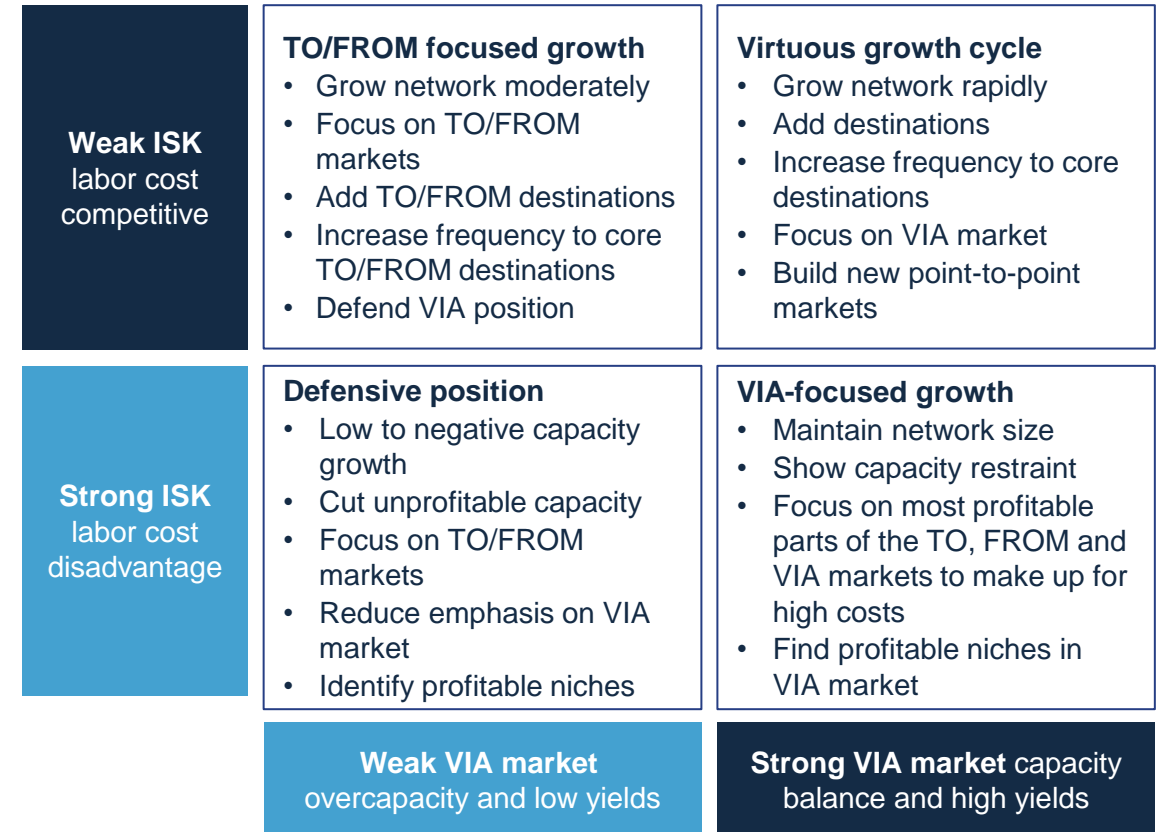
Weak ISK labor cost competitive

TO/FROM focused growth
• Grow network moderately
• Focus on TO/FROM markets
• Add TO/FROM destinations
• Increase frequency to core TO/FROM destinations
• Defend VIA position

Virtuous growth cycle
• Grow network rapidly
• Add destinations
• Increase frequency to core destinations
• Focus on VIA market
• Build new point-to-point markets

Strong ISK labor cost disadvantage

Defensive position
• Low to negative capacity growth
• Cut unprofitable capacity
• Focus on TO/FROM markets
• Reduce emphasis on VIA market
• Identify profitable niches

VIA-focused growth
• Maintain network size
• Show capacity restraint
• Focus on most profitable parts of the TO, FROM and VIA markets to make up for high costs
• Find profitable niches in VIA market

Weak VIA market overcapacity and low yields

Strong VIA market capacity balance and high yields